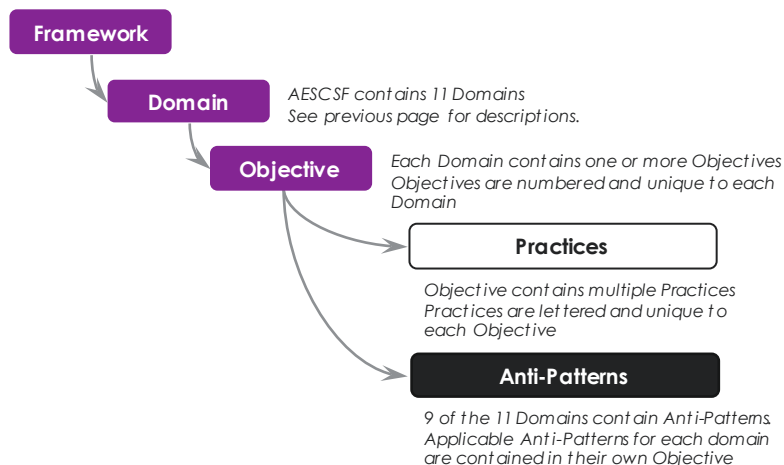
Framework

Domain

AESCSF contains 11 Domains
See previous page for descriptions.

Objective

Each Domain contains one or more Objectives
Objectives are numbered and unique to each Domain

Practices

Objective contains multiple Practices
Practices are lettered and unique to each Objective

Anti-Patterns

9 of the 11 Domains contain Anti-Patterns.
Applicable Anti-Patterns for each domain are contained in their own Objective